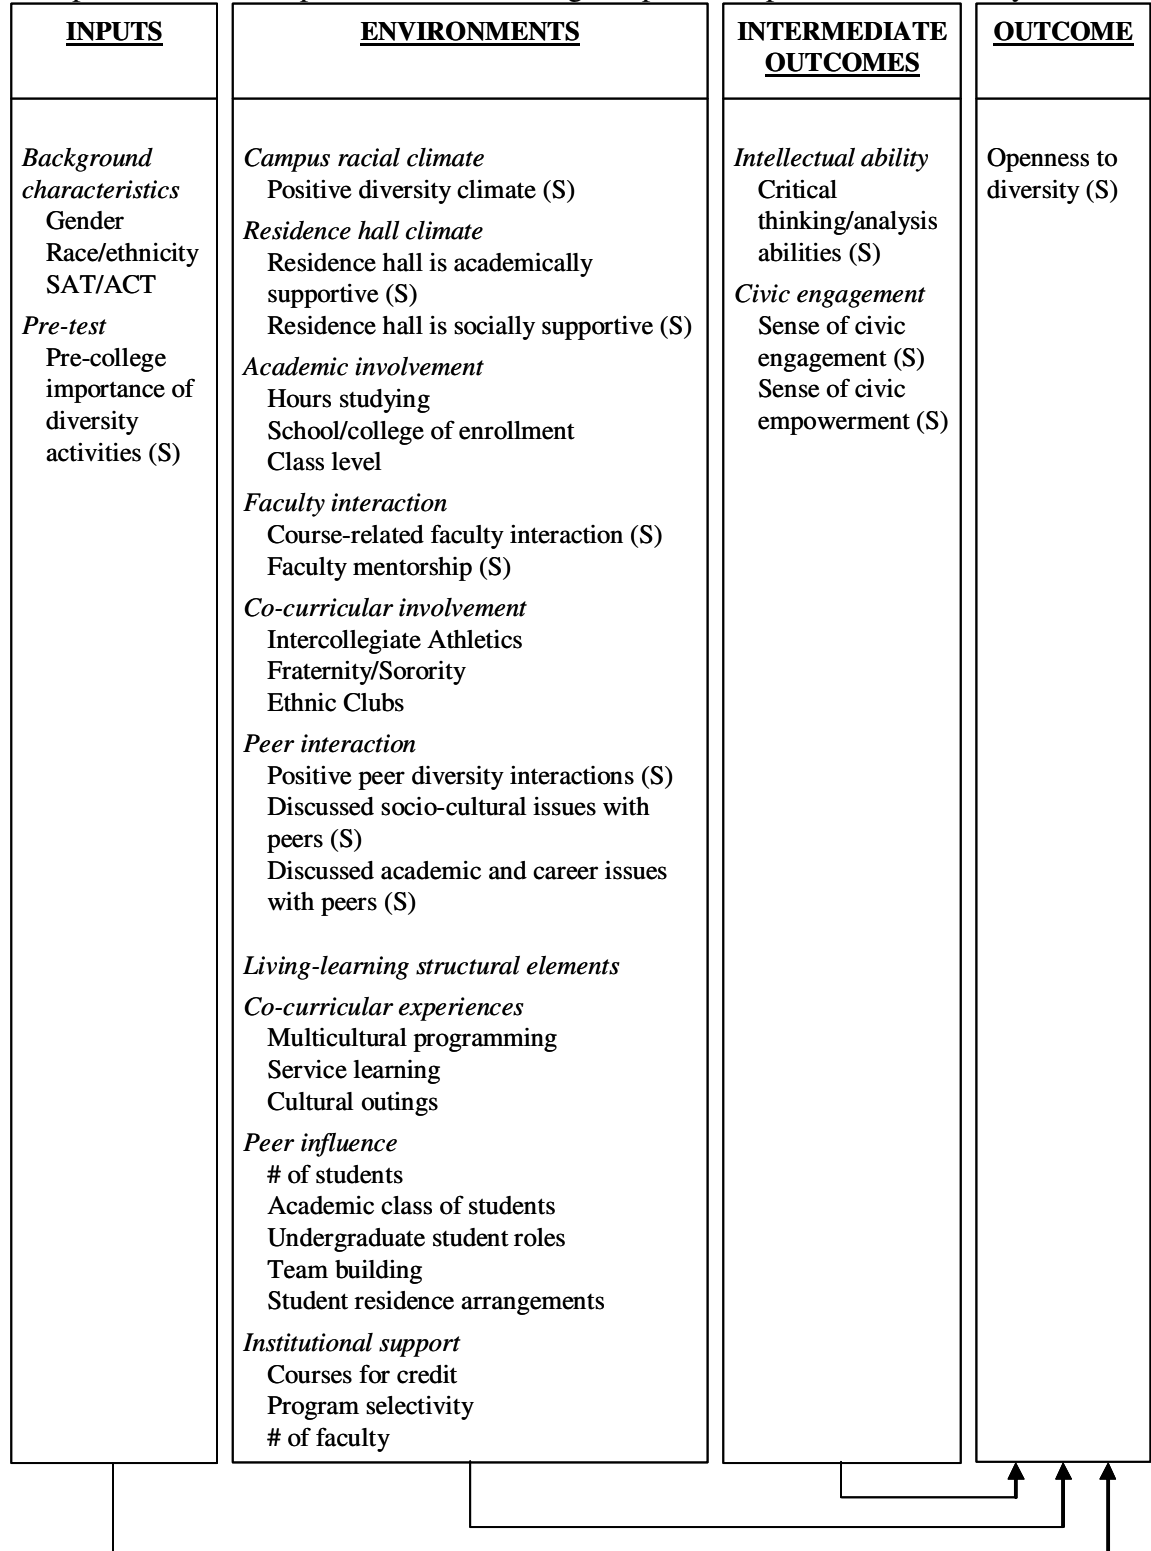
| **INPUTS** | **ENVIRONMENTS** | **INTERMEDIATE OUTCOMES** | **OUTCOME** |
|---|---|---|---|
| *Background characteristics*<br>Gender<br>Race/ethnicity<br>SAT/ACT<br>*Pre-test*<br>Pre-college importance of diversity activities (S) | *Campus racial climate*<br>Positive diversity climate (S)<br>*Residence hall climate*<br>Residence hall is academically supportive (S)<br>Residence hall is socially supportive (S)<br>*Academic involvement*<br>Hours studying<br>School/college of enrollment<br>Class level<br>*Faculty interaction*<br>Course-related faculty interaction (S)<br>Faculty mentorship (S)<br>*Co-curricular involvement*<br>Intercollegiate Athletics<br>Fraternity/Sorority<br>Ethnic Clubs<br>*Peer interaction*<br>Positive peer diversity interactions (S)<br>Discussed socio-cultural issues with peers (S)<br>Discussed academic and career issues with peers (S)<br><br>*Living-learning structural elements*<br>*Co-curricular experiences*<br>Multicultural programming<br>Service learning<br>Cultural outings<br>*Peer influence*<br># of students<br>Academic class of students<br>Undergraduate student roles<br>Team building<br>Student residence arrangements<br>*Institutional support*<br>Courses for credit<br>Program selectivity<br># of faculty | *Intellectual ability*<br>Critical thinking/analysis abilities (S)<br>*Civic engagement*<br>Sense of civic engagement (S)<br>Sense of civic empowerment (S) | Openness to diversity (S) |